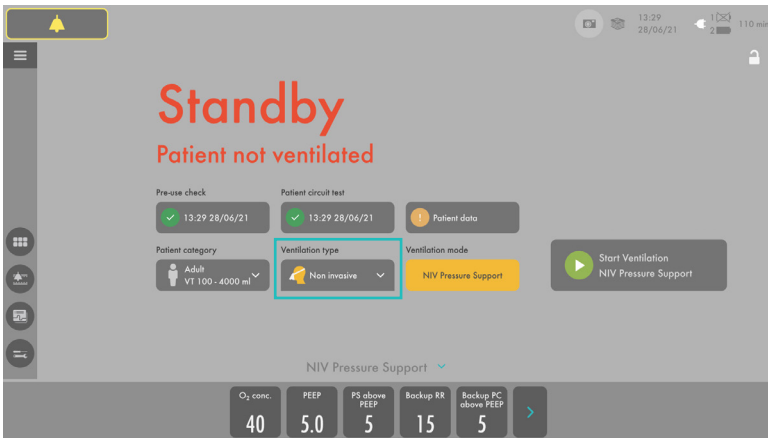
13:29
28/06/21
1
2
110 min

Standby
Patient not ventilated

Pre-use check
13:29 28/06/21

Patient circuit test
13:29 28/06/21

Patient data

Patient category
Adult
VT 100 - 4000 ml

Ventilation type
Non invasive

Ventilation mode
NIV Pressure Support

Start Ventilation
NIV Pressure Support

NIV Pressure Support

| $O_2$ conc. | PEEP | PS above PEEP | Backup RR | Backup PC above PEEP |
|---|---|---|---|---|
| 40 | 5.0 | 5 | 15 | 5 |